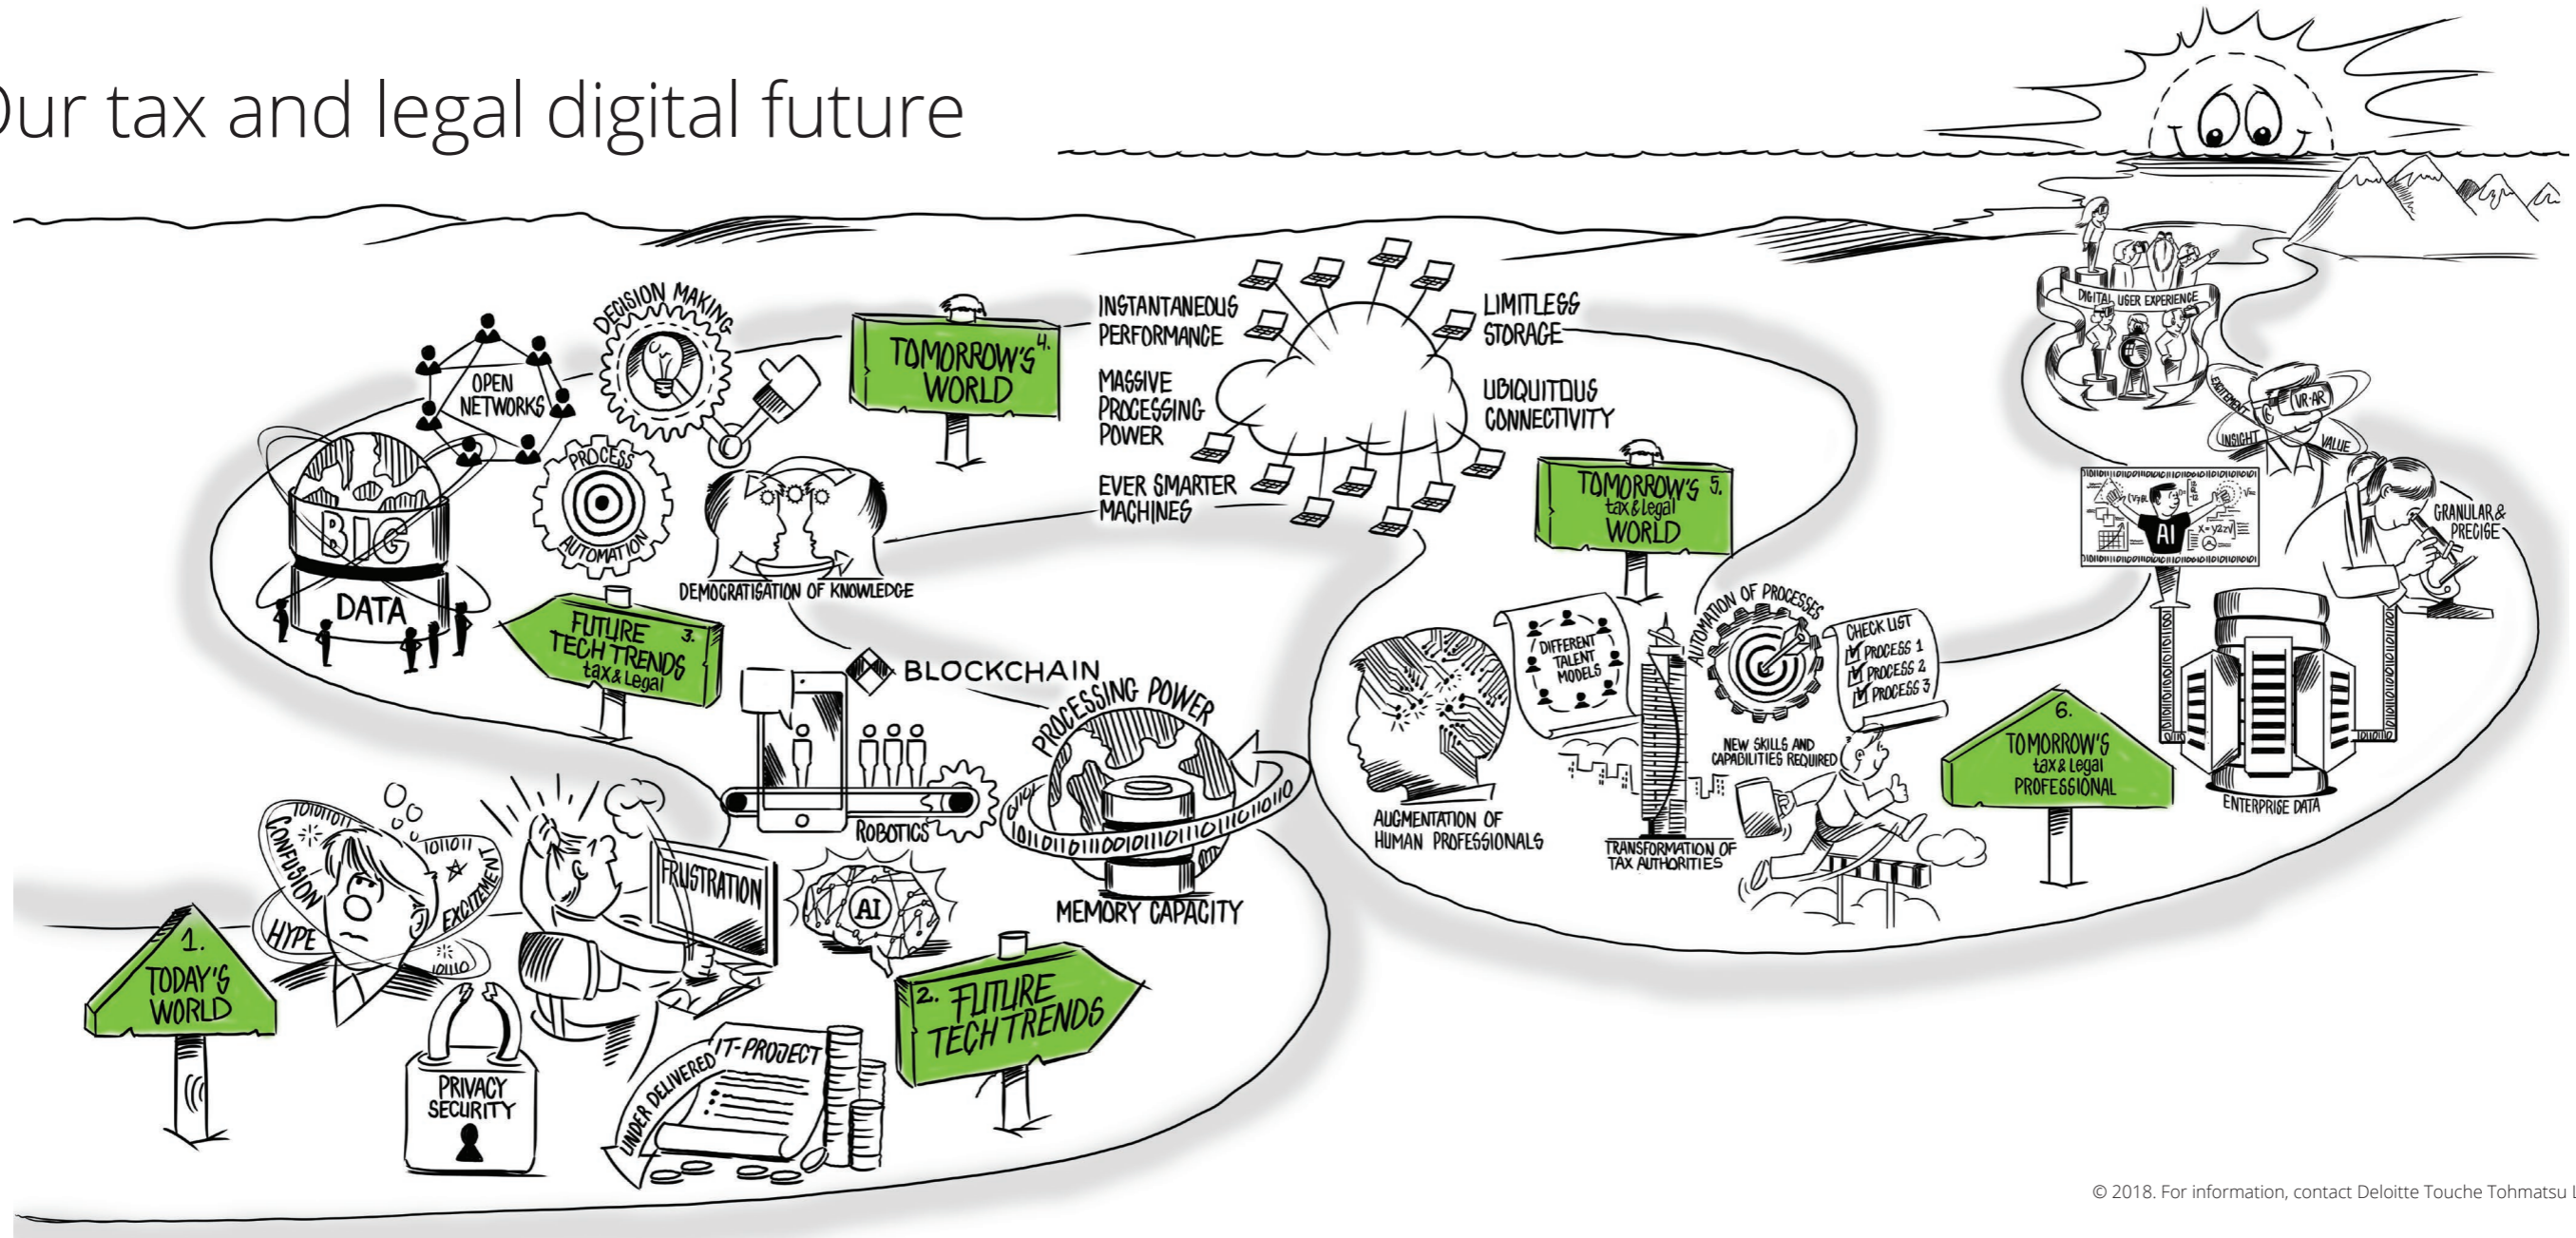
Our tax and legal digital future

1. TODAY'S WORLD

CONFUSION

HYPE

EXCITEMENT

FRUSTRATION

PRIVACY SECURITY

UNDER DELIVERED IT-PROJECT

AI

2. FUTURE TECH TRENDS

ROBOTICS

BLOCKCHAIN

PROCESSING POWER

MEMORY CAPACITY

BIG DATA

OPEN NETWORKS

DECISION MAKING

PROCESS AUTOMATION

DEMOCRATISATION OF KNOWLEDGE

FUTURE TECH TRENDS 3. tax & Legal

TOMORROW'S WORLD 4.

INSTANTANEOUS PERFORMANCE

MASSIVE PROCESSING POWER

EVER SMARTER MACHINES

LIMITLESS STORAGE

UBIQUITOUS CONNECTIVITY

TOMORROW'S 5. tax & Legal WORLD

DIFFERENT TALENT MODELS

AUGMENTATION OF HUMAN PROFESSIONALS

TRANSFORMATION OF TAX AUTHORITIES

AUTOMATION OF PROCESSES

CHECK LIST
PROCESS 1
PROCESS 2
PROCESS 3

NEW SKILLS AND CAPABILITIES REQUIRED

6. TOMORROW'S tax & Legal PROFESSIONAL

DIGITAL USER EXPERIENCE

VR-AR

INSIGHT

VALUE

AI

GRANULAR & PRECISE

ENTERPRISE DATA

© 2018. For information, contact Deloitte Touche Tohmatsu L